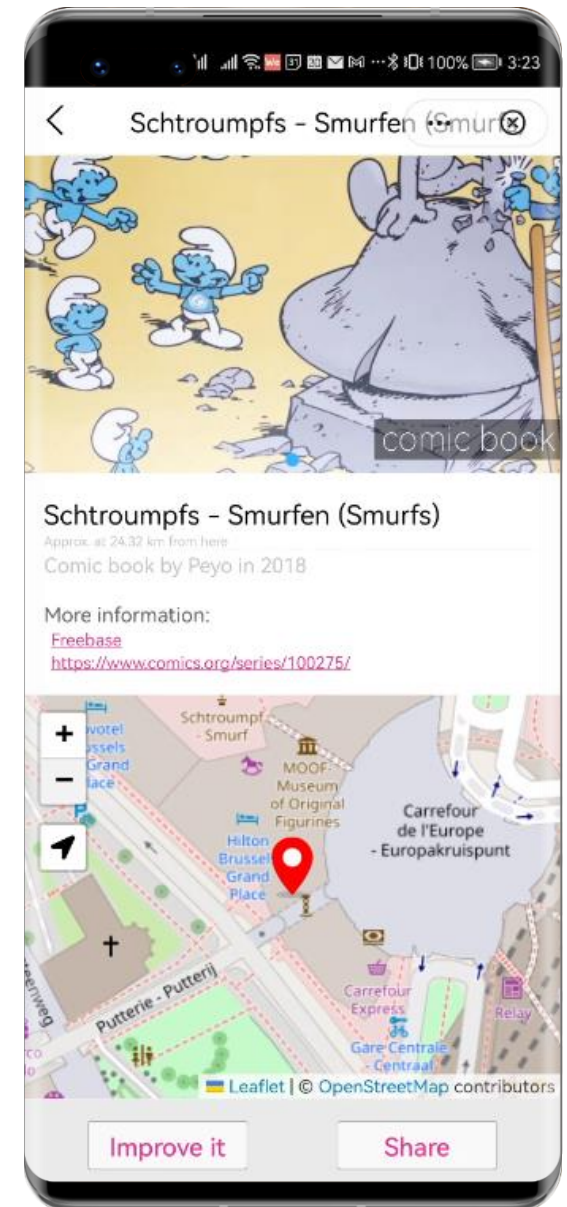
100% 3:23

Schtroumpfs - Smurfen (Smurfs)

comic book

Schtroumpfs - Smurfen (Smurfs)
Approx. at 24.32 km from here
Comic book by Peyo in 2018

More information:
Freebase
https://www.comics.org/series/100275/

+
−
Schtroumpf - Smurf
ovotel ussels Grand Place
MOOF-Museum of Original Figurines
Carrefour de l'Europe - Europakruispunt
Hilton Brussels Grand Place
Putterie - Putterij
Carrefour Express
Gare Centrale - Centraal
Relay
Leaflet | © OpenStreetMap contributors

Improve it
Share